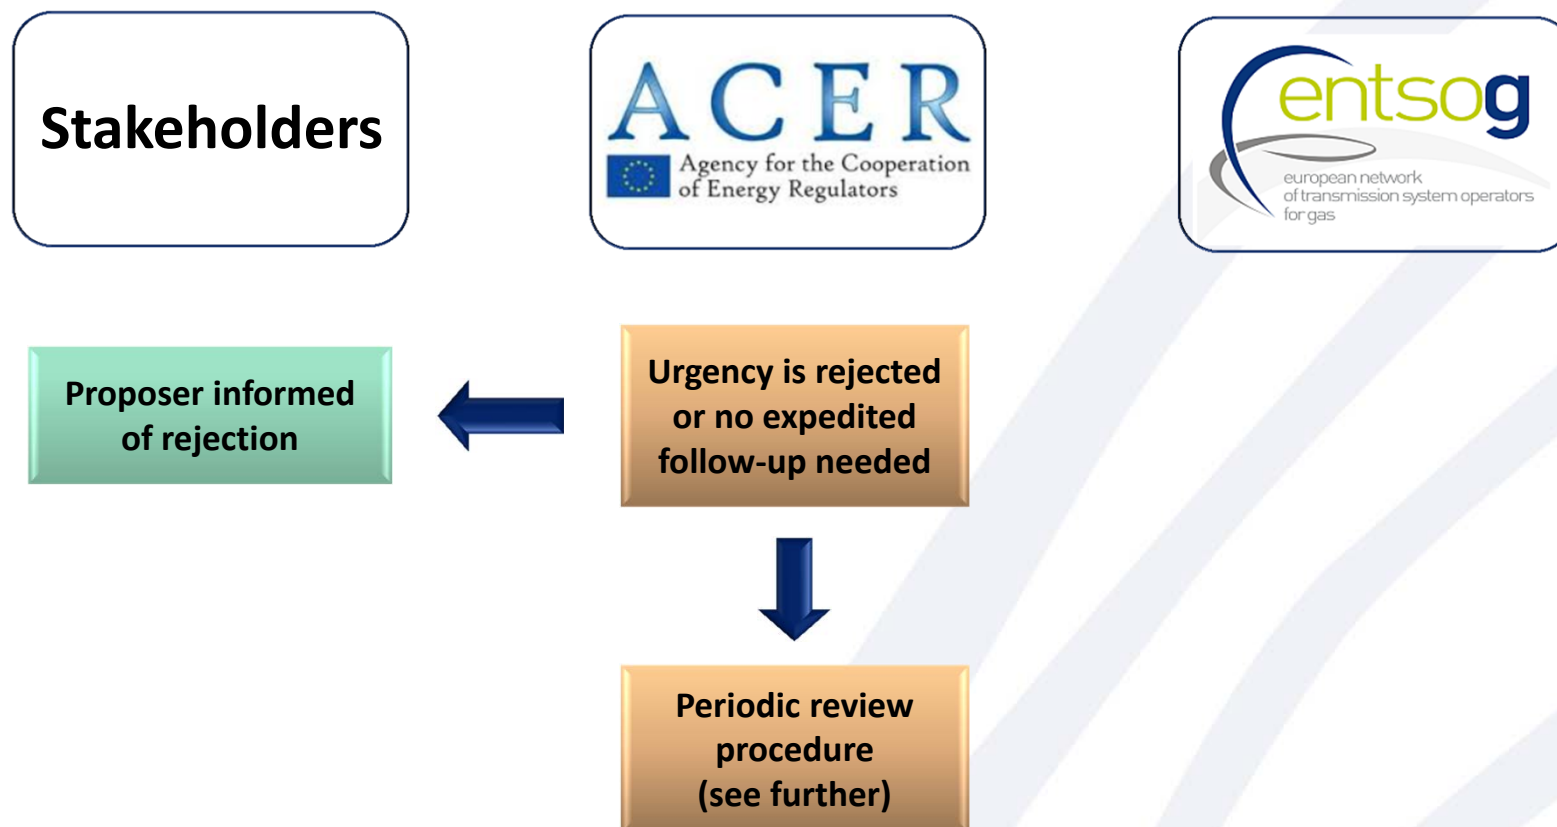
Stakeholders

ACER
Agency for the Cooperation of Energy Regulators

entsog
european network of transmission system operators for gas

Proposer informed of rejection

Urgency is rejected or no expedited follow-up needed

Periodic review procedure (see further)